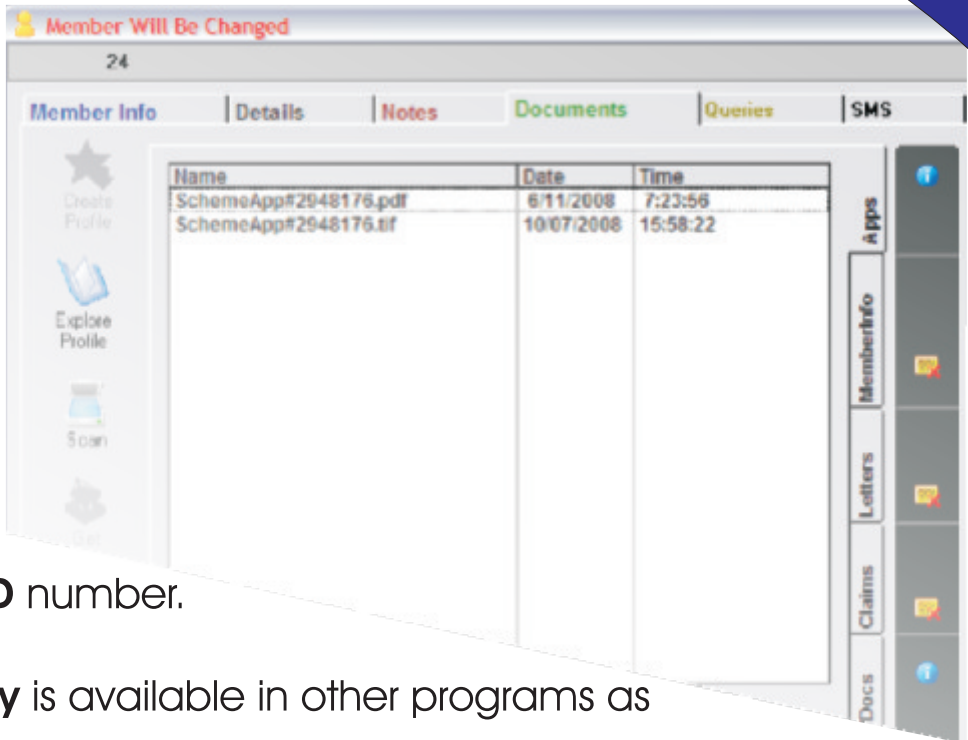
Member Will Be Changed

24

Member Info | Details | Notes | Documents | Queries | SMS

Create Profile

Explore Profile

Scan

Get

| Name | Date | Time |
|---|---|---|
| SchemeApp#2948176.pdf | 6/11/2008 | 7:23:56 |
| SchemeApp#2948176.tif | 10/07/2008 | 15:58:22 |

Apps

MemberInfo

Letters

Claims

Docs

D number.

y is available in other programs as